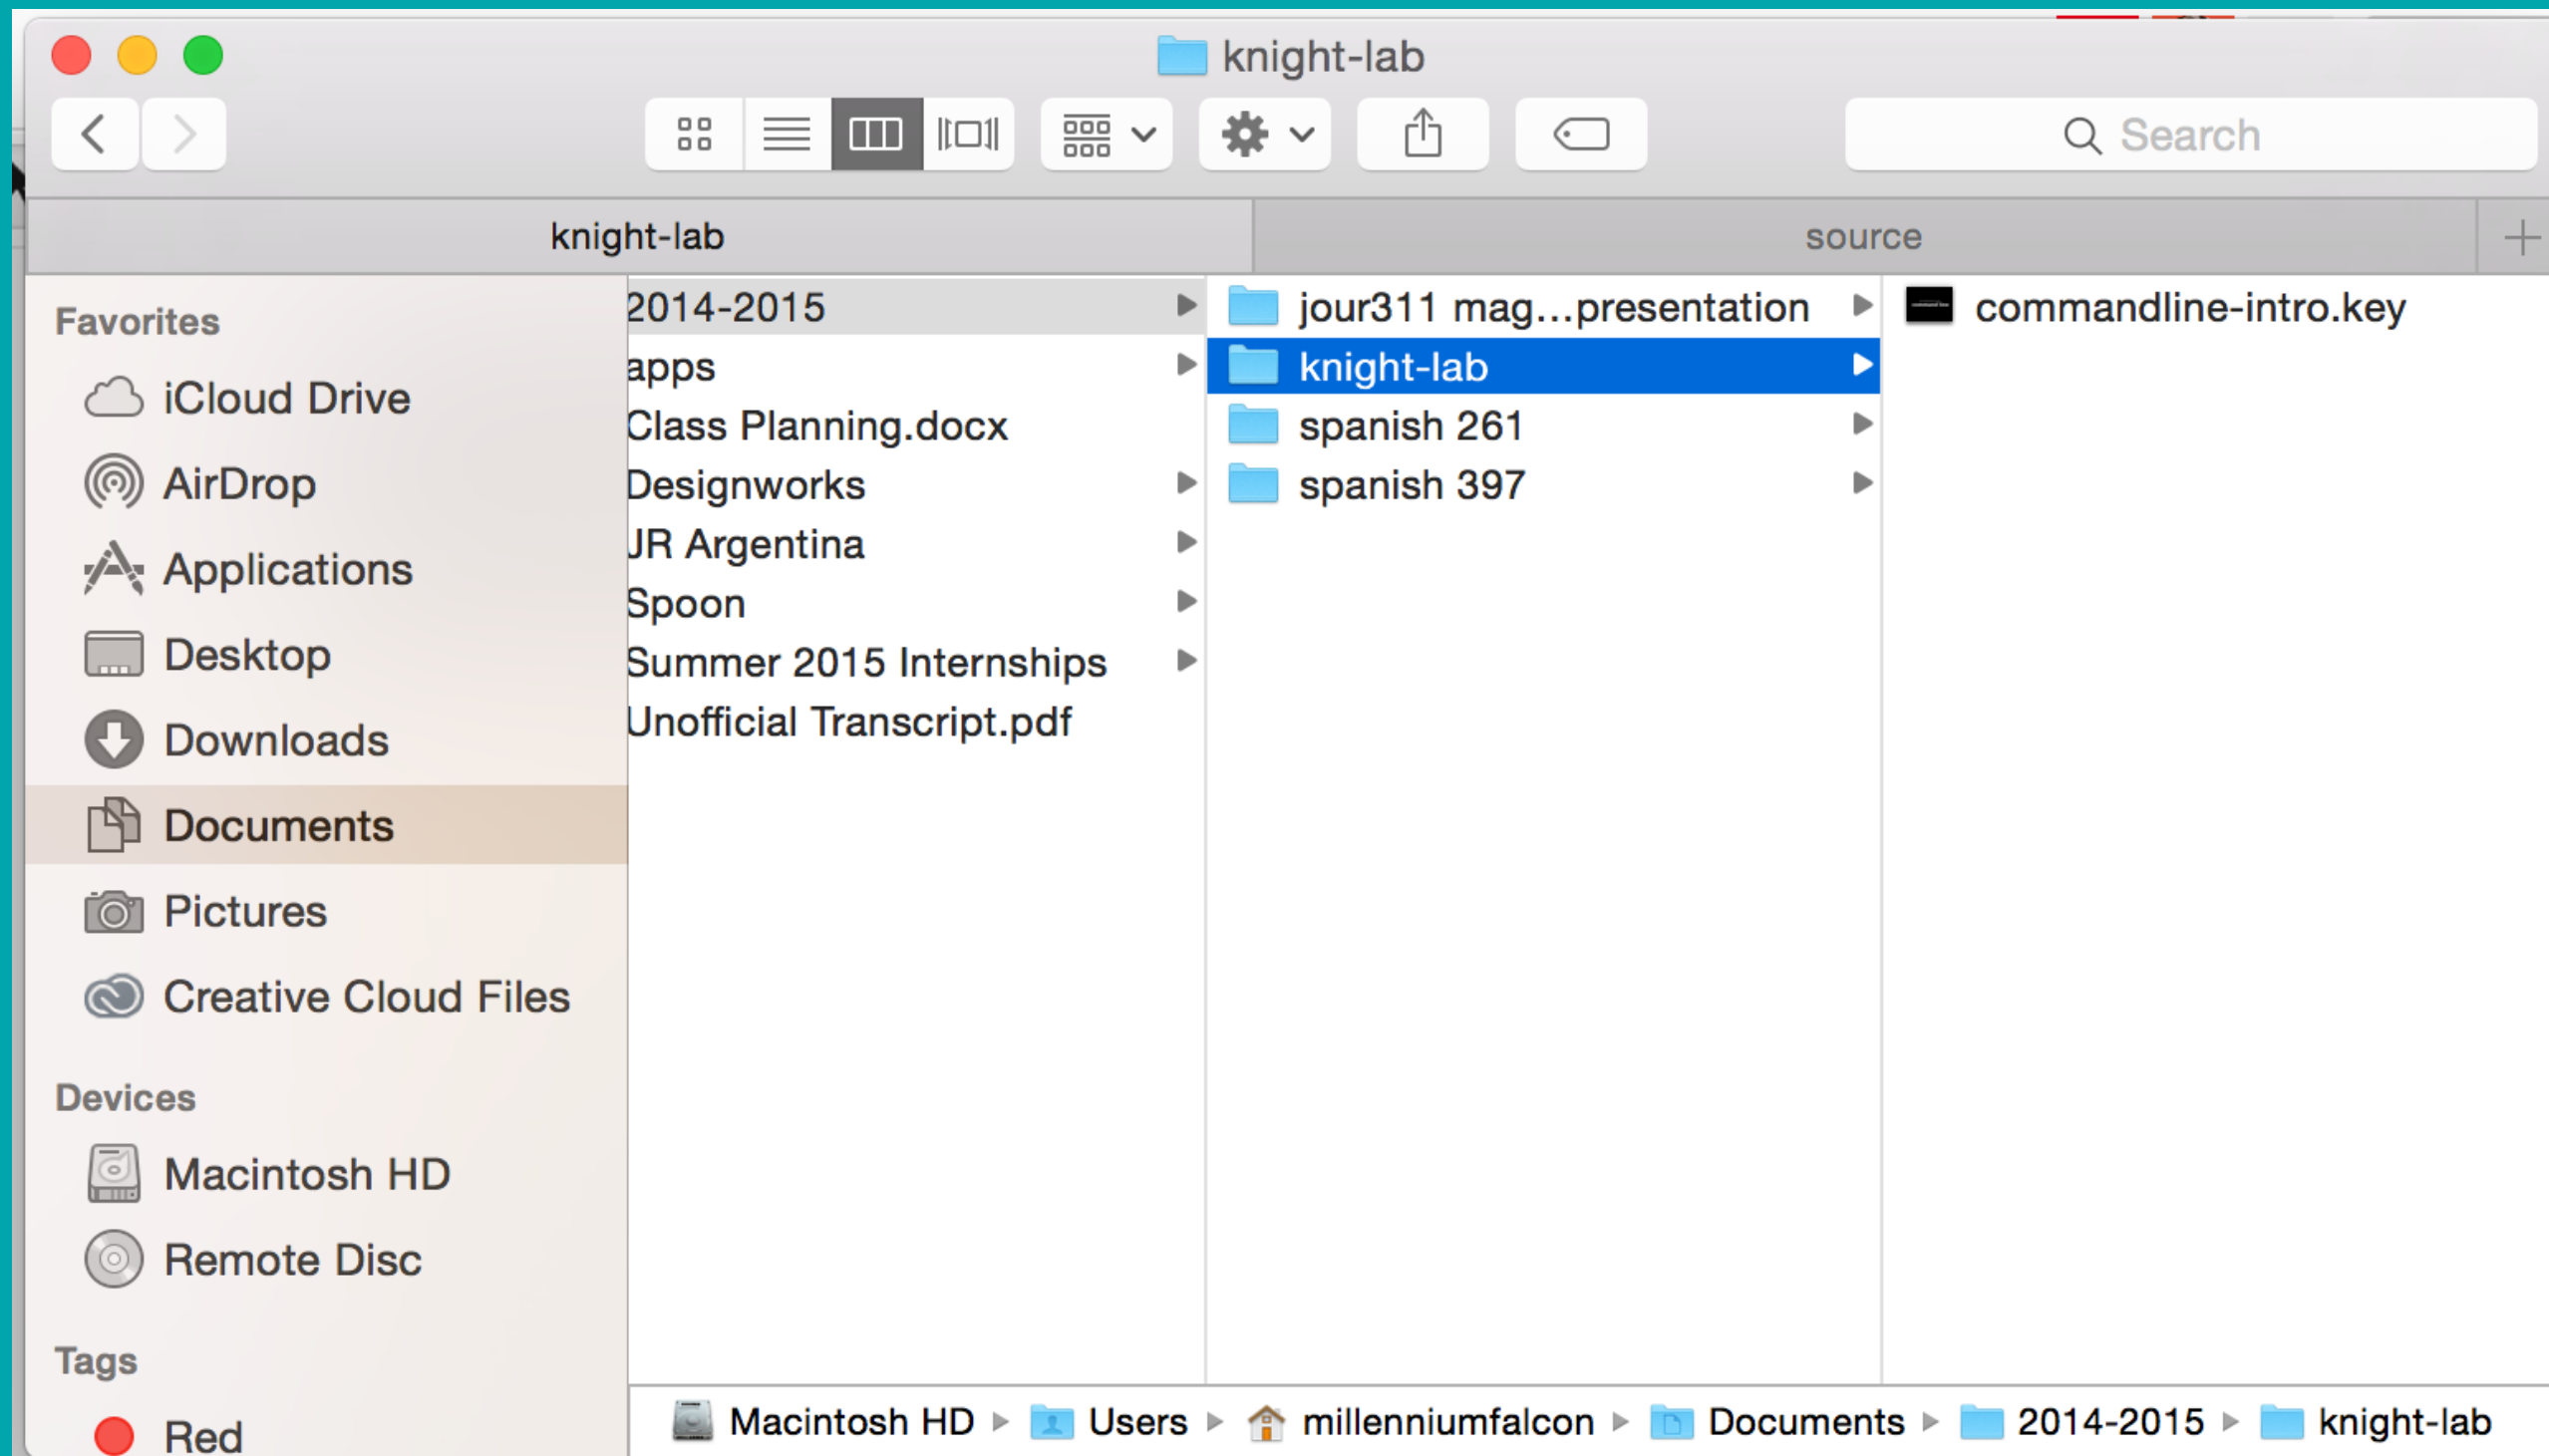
knight-lab

Search

knight-lab

source

Favorites

iCloud Drive

AirDrop

Applications

Desktop

Downloads

Documents

Pictures

Creative Cloud Files

Devices

Macintosh HD

Remote Disc

Tags

Red

2014-2015

apps

Class Planning.docx

Designworks

JR Argentina

Spoon

Summer 2015 Internships

Unofficial Transcript.pdf

jour311 mag...presentation

knight-lab

spanish 261

spanish 397

commandline-intro.key

Macintosh HD ▸ Users ▸ millenniumfalcon ▸ Documents ▸ 2014-2015 ▸ knight-lab